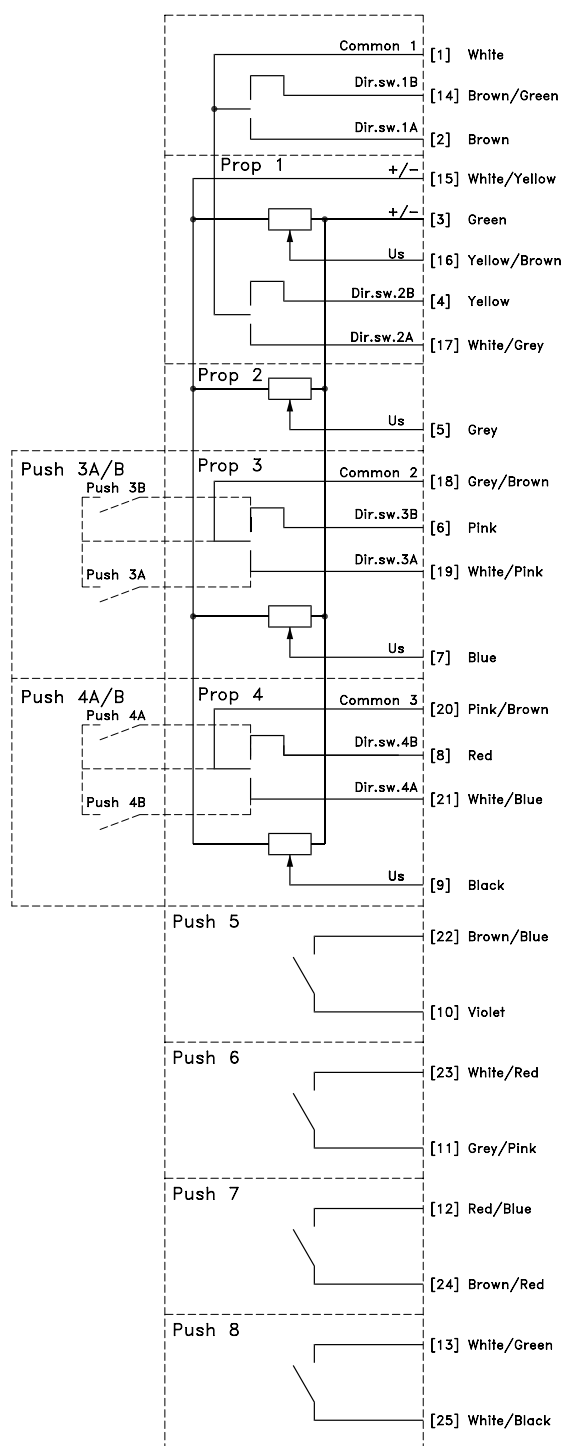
Common 1
[1] White
Dir.sw.1B
[14] Brown/Green
Dir.sw.1A
[2] Brown
Prop 1
+/−
[15] White/Yellow
+/−
[3] Green
Us
[16] Yellow/Brown
Dir.sw.2B
[4] Yellow
Dir.sw.2A
[17] White/Grey
Prop 2
Us
[5] Grey
Push 3A/B
Prop 3
Common 2
[18] Grey/Brown
Push 3B
Dir.sw.3B
[6] Pink
Dir.sw.3A
[19] White/Pink
Push 3A
Us
[7] Blue
Push 4A/B
Prop 4
Common 3
[20] Pink/Brown
Push 4A
Dir.sw.4B
[8] Red
Dir.sw.4A
[21] White/Blue
Push 4B
Us
[9] Black
Push 5
[22] Brown/Blue
[10] Violet
Push 6
[23] White/Red
[11] Grey/Pink
Push 7
[12] Red/Blue
[24] Brown/Red
Push 8
[13] White/Green
[25] White/Black